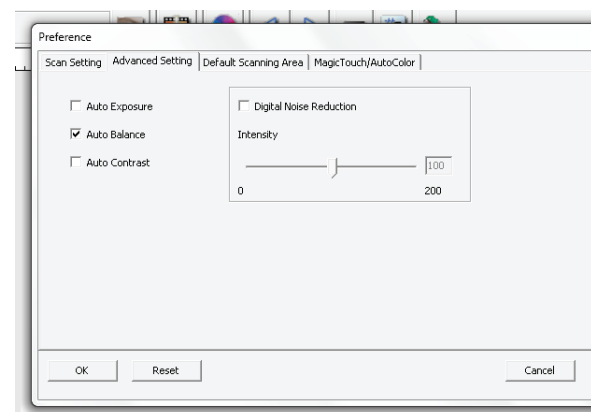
Preference

Scan Setting | Advanced Setting | Default Scanning Area | MagicTouch/AutoColor

Auto Exposure

Auto Balance

Auto Contrast

Digital Noise Reduction

Intensity

100

0

200

OK

Reset

Cancel